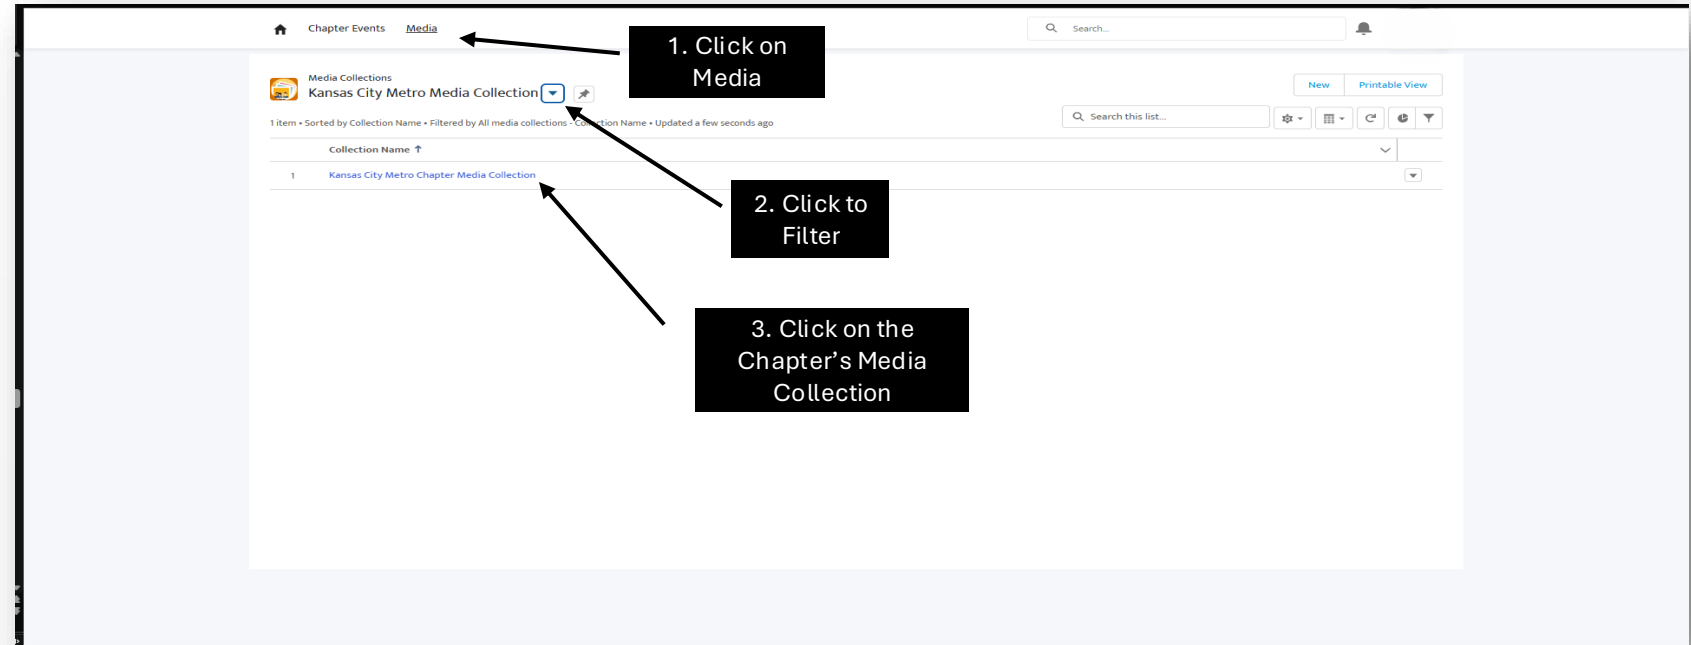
Chapter Events Media

1. Click on Media

Search...

Media Collections
Kansas City Metro Media Collection

New | Printable View

1 item • Sorted by Collection Name • Filtered by All media collections - Co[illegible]ction Name • Updated a few seconds ago

Search this list...

| | Collection Name ↑ |
|---|---|
| 1 | Kansas City Metro Chapter Media Collection |

2. Click to Filter

3. Click on the Chapter's Media Collection